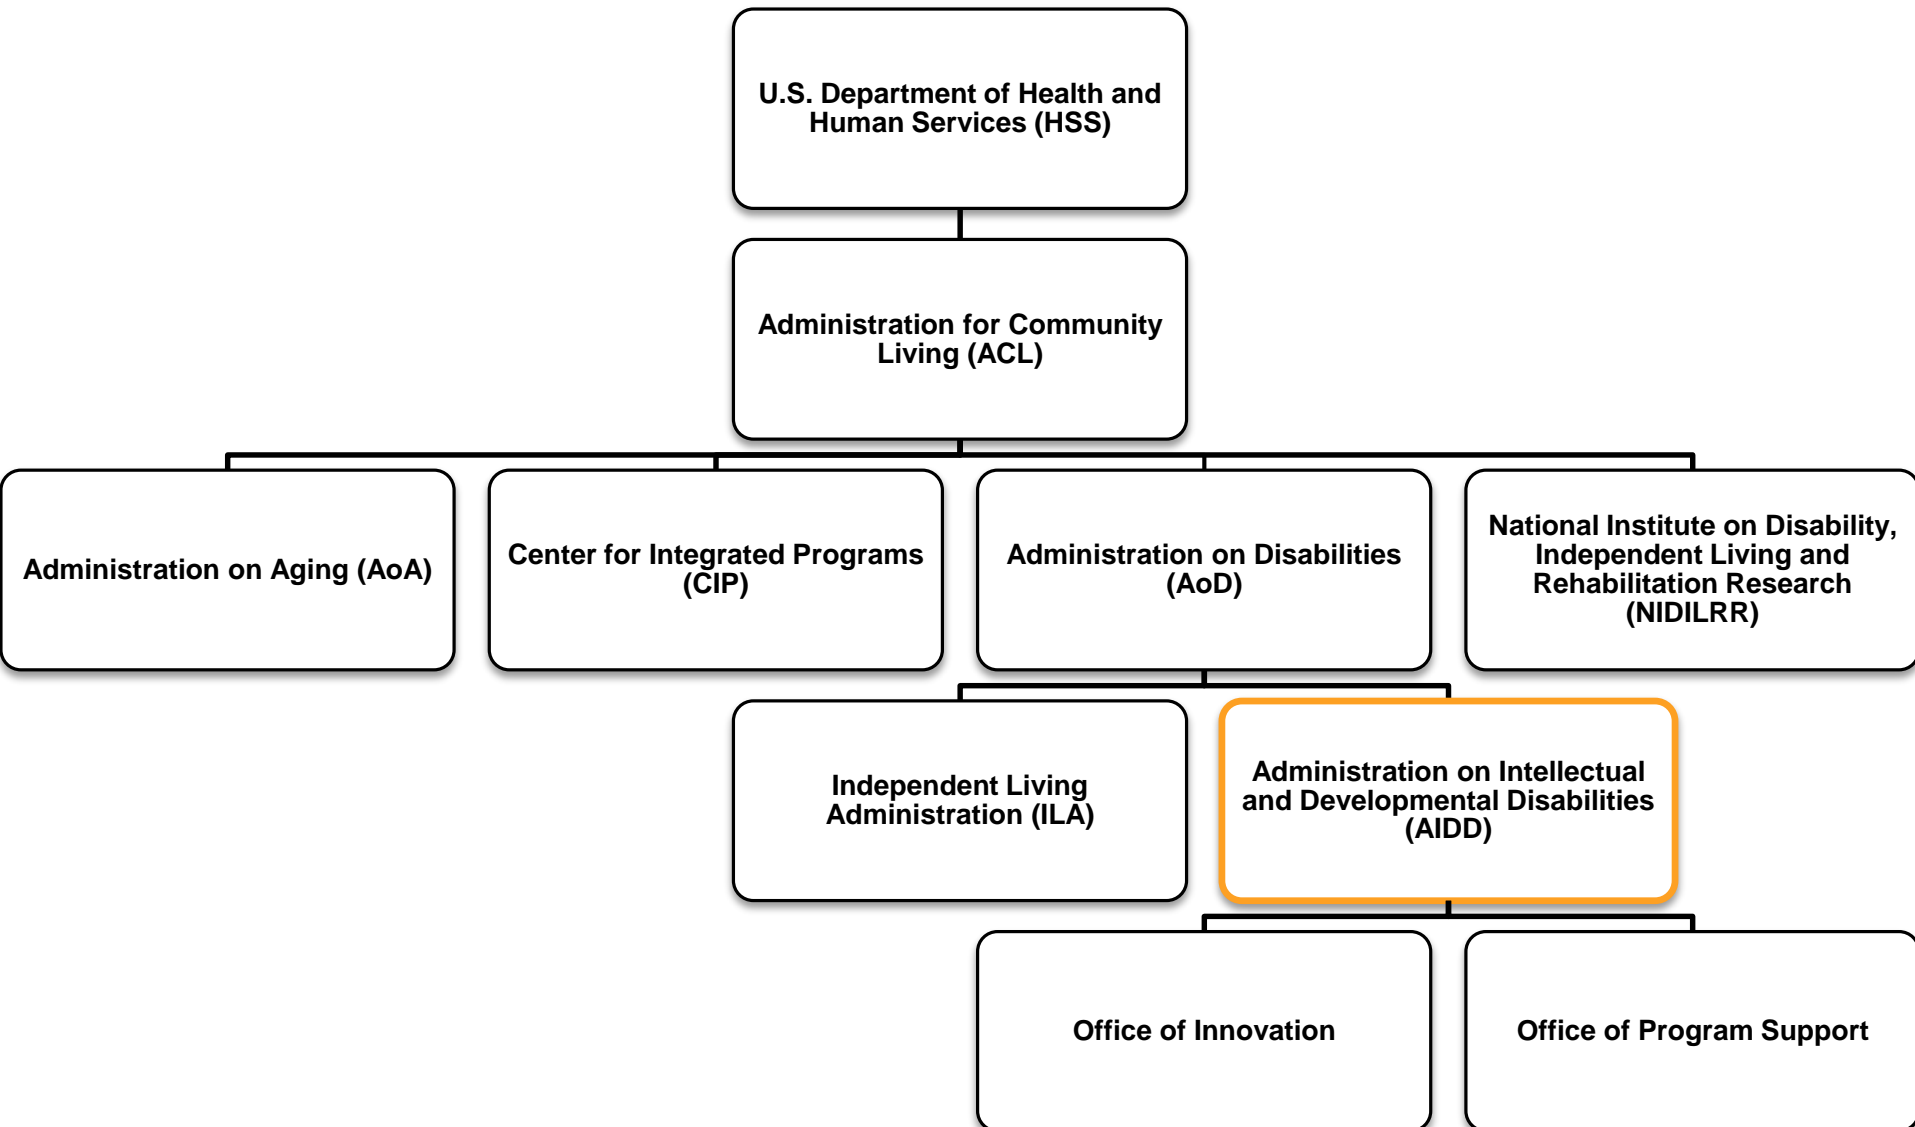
U.S. Department of Health and Human Services (HSS)

Administration for Community Living (ACL)

Administration on Aging (AoA)

Center for Integrated Programs (CIP)

Administration on Disabilities (AoD)

National Institute on Disability, Independent Living and Rehabilitation Research (NIDILRR)

Independent Living Administration (ILA)

Administration on Intellectual and Developmental Disabilities (AIDD)

Office of Innovation

Office of Program Support